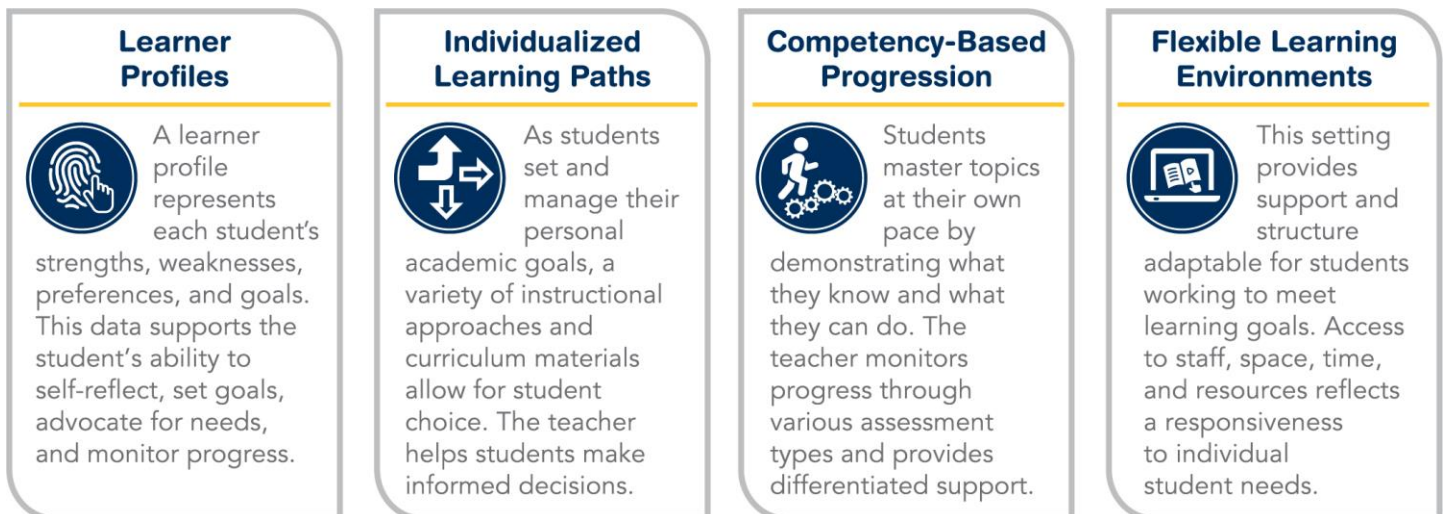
Learner Profiles

A learner profile represents each student's strengths, weaknesses, preferences, and goals. This data supports the student's ability to self-reflect, set goals, advocate for needs, and monitor progress.

Individualized Learning Paths

As students set and manage their personal academic goals, a variety of instructional approaches and curriculum materials allow for student choice. The teacher helps students make informed decisions.

Competency-Based Progression

Students master topics at their own pace by demonstrating what they know and what they can do. The teacher monitors progress through various assessment types and provides differentiated support.

Flexible Learning Environments

This setting provides support and structure adaptable for students working to meet learning goals. Access to staff, space, time, and resources reflects a responsiveness to individual student needs.